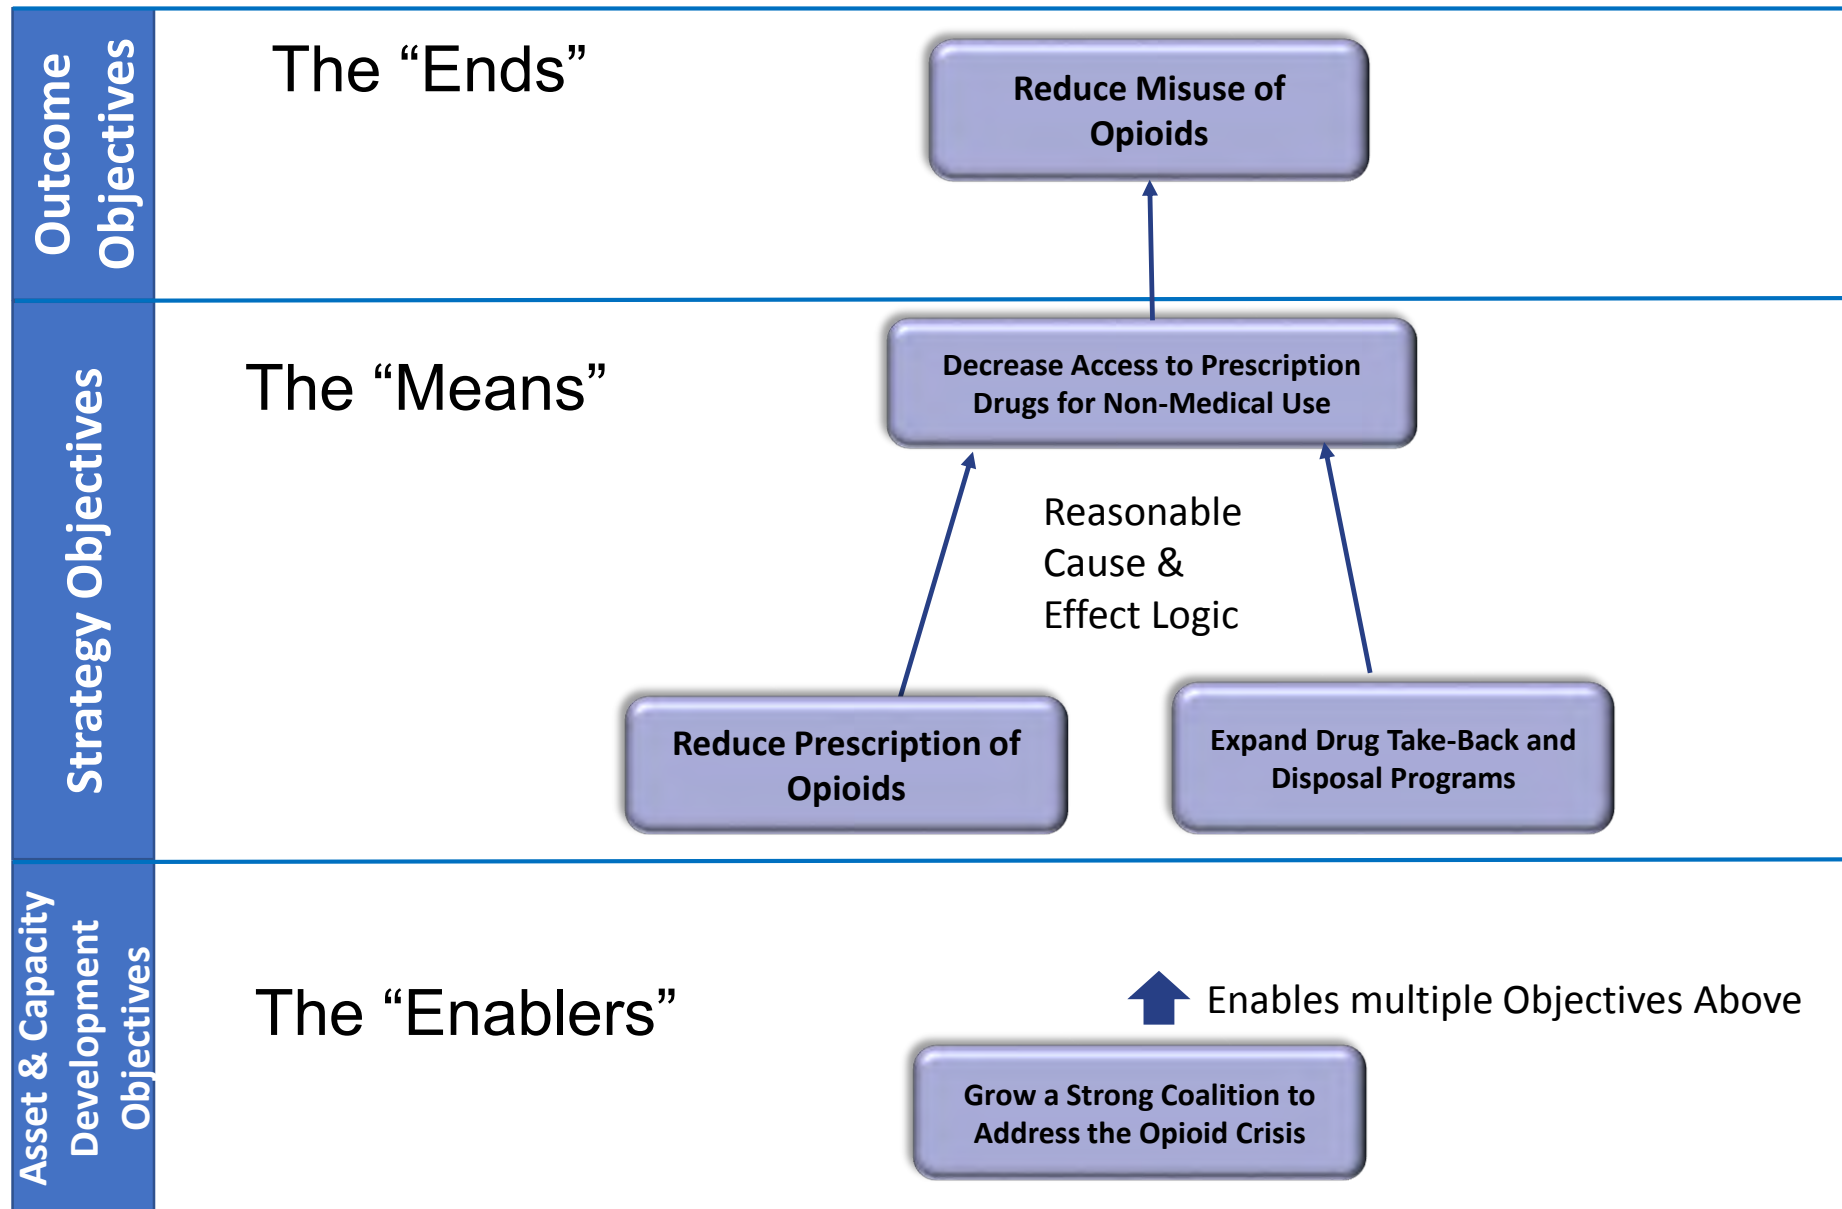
Outcome Objectives

The “Ends”

Reduce Misuse of Opioids

Strategy Objectives

The “Means”

Decrease Access to Prescription Drugs for Non-Medical Use

Reasonable Cause & Effect Logic

Reduce Prescription of Opioids

Expand Drug Take-Back and Disposal Programs

Asset & Capacity Development Objectives

The “Enablers”

Enables multiple Objectives Above

Grow a Strong Coalition to Address the Opioid Crisis